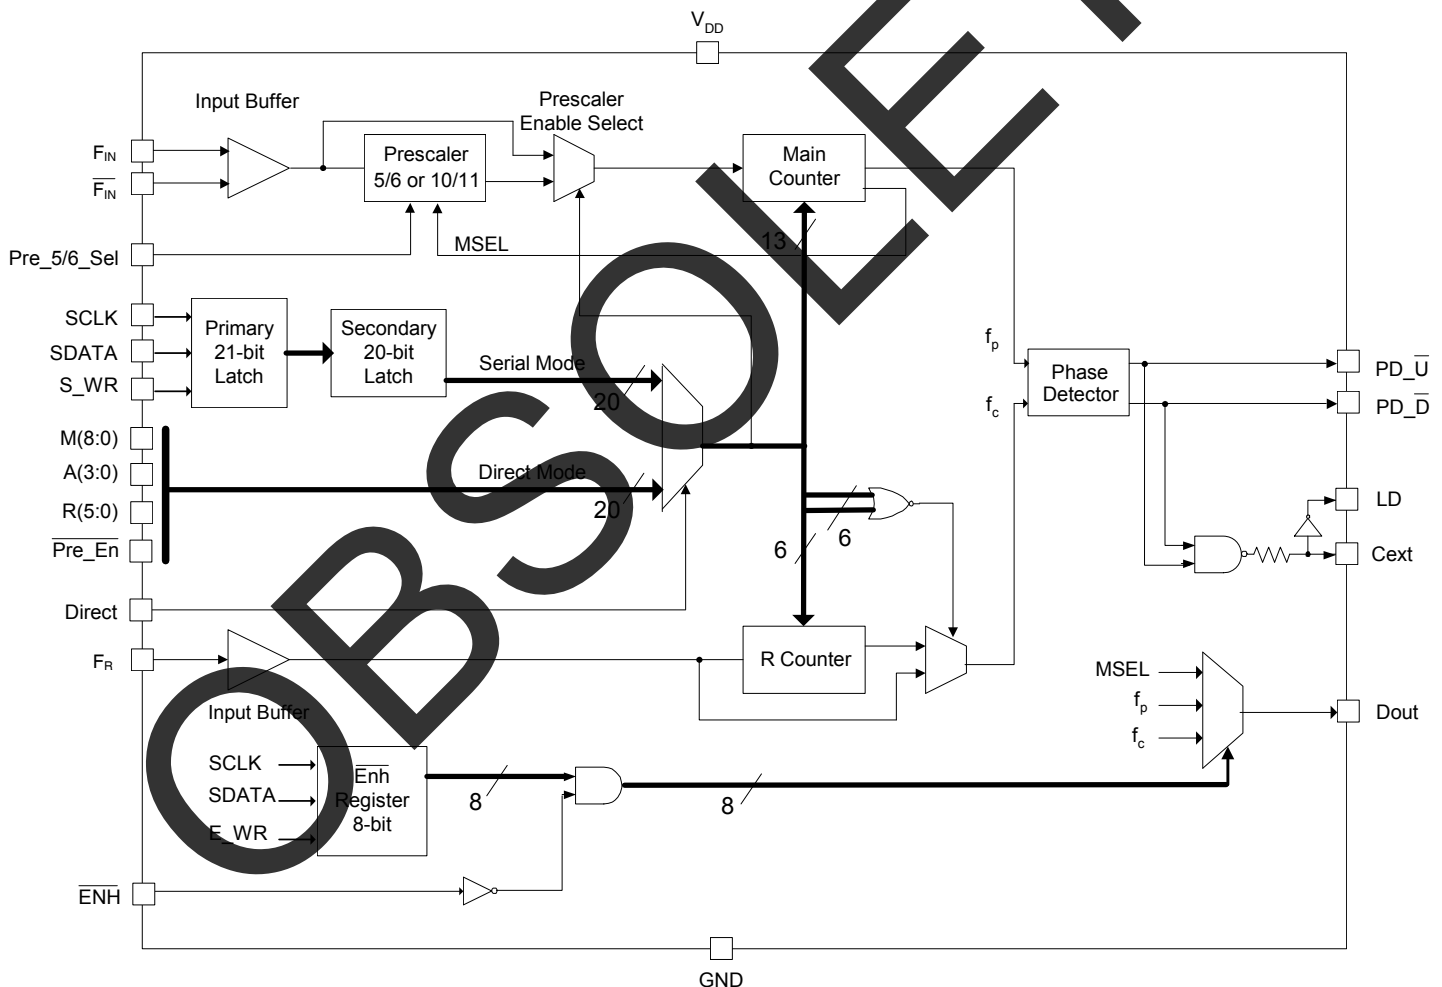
$V_{DD}$

Input Buffer

Prescaler Enable Select

$F_{IN}$

$\overline{F_{IN}}$

Prescaler 5/6 or 10/11

Main Counter

Pre_5/6_Sel

MSEL

13

SCLK

SDATA

S_WR

Primary 21-bit Latch

Secondary 20-bit Latch

Serial Mode

20

$f_p$

$f_c$

Phase Detector

PD_$\overline{U}$

PD_$\overline{D}$

M(8:0)

A(3:0)

R(5:0)

$\overline{Pre\_En}$

Direct Mode

20

6

6

LD

Cext

Direct

$F_R$

R Counter

Input Buffer

MSEL

$f_p$

$f_c$

Dout

SCLK

SDATA

E_WR

$\overline{Enh}$ Register 8-bit

8

8

$\overline{ENH}$

GND

OBSOLETE